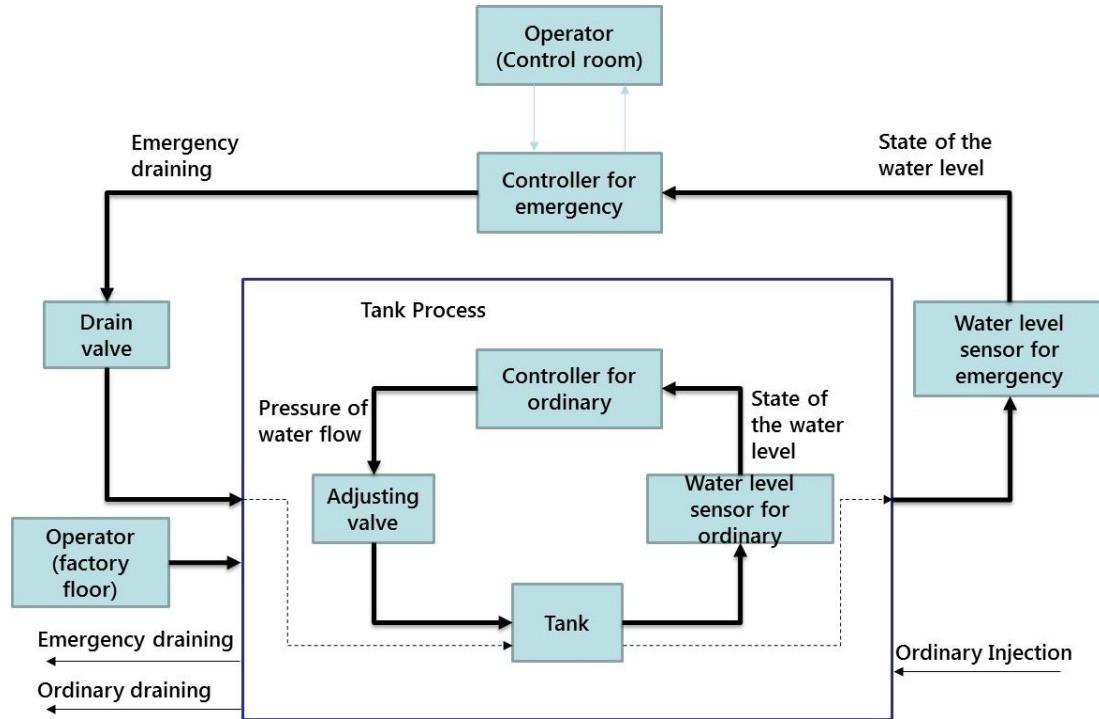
Operator (Control room)

Emergency draining

State of the water level

Controller for emergency

Drain valve

Tank Process

Water level sensor for emergency

Controller for ordinary

Pressure of water flow

State of the water level

Adjusting valve

Water level sensor for ordinary

Operator (factory floor)

Tank

Emergency draining

Ordinary draining

Ordinary Injection